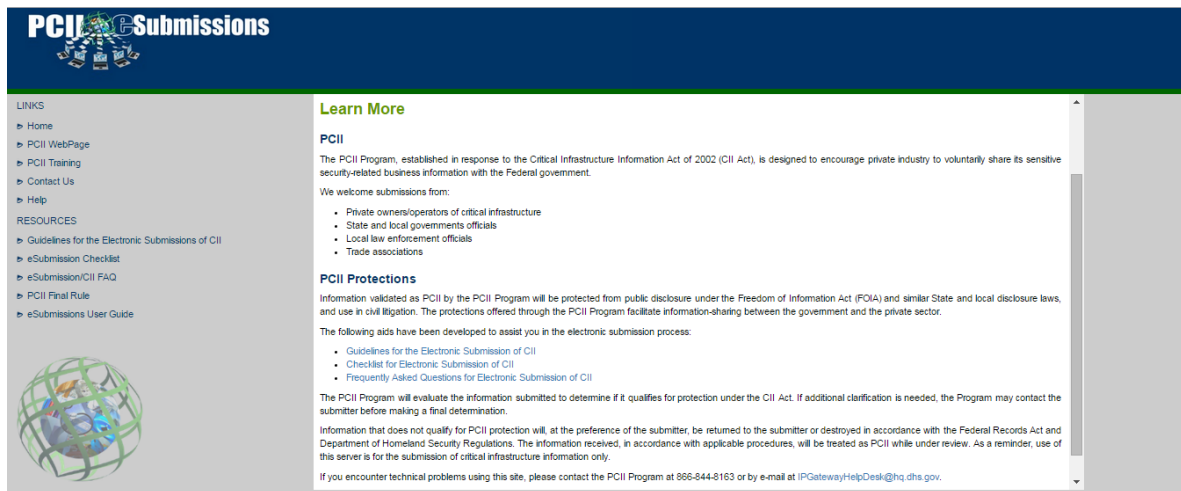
PCII eSubmissions

LINKS
Home
PCII WebPage
PCII Training
Contact Us
Help
RESOURCES
Guidelines for the Electronic Submissions of CII
eSubmission Checklist
eSubmission/CII FAQ
PCII Final Rule
eSubmissions User Guide

Learn More

PCII

The PCII Program, established in response to the Critical Infrastructure Information Act of 2002 (CII Act), is designed to encourage private industry to voluntarily share its sensitive security-related business information with the Federal government.

We welcome submissions from:

- Private owners/operators of critical infrastructure
- State and local governments officials
- Local law enforcement officials
- Trade associations

PCII Protections

Information validated as PCII by the PCII Program will be protected from public disclosure under the Freedom of Information Act (FOIA) and similar State and local disclosure laws, and use in civil litigation. The protections offered through the PCII Program facilitate information-sharing between the government and the private sector.

The following aids have been developed to assist you in the electronic submission process:

- Guidelines for the Electronic Submission of CII
- Checklist for Electronic Submission of CII
- Frequently Asked Questions for Electronic Submission of CII

The PCII Program will evaluate the information submitted to determine if it qualifies for protection under the CII Act. If additional clarification is needed, the Program may contact the submitter before making a final determination.

Information that does not qualify for PCII protection will, at the preference of the submitter, be returned to the submitter or destroyed in accordance with the Federal Records Act and Department of Homeland Security Regulations. The information received, in accordance with applicable procedures, will be treated as PCII while under review. As a reminder, use of this server is for the submission of critical infrastructure information only.

If you encounter technical problems using this site, please contact the PCII Program at 866-844-8163 or by e-mail at IPGatewayHelpDesk@hq.dhs.gov.